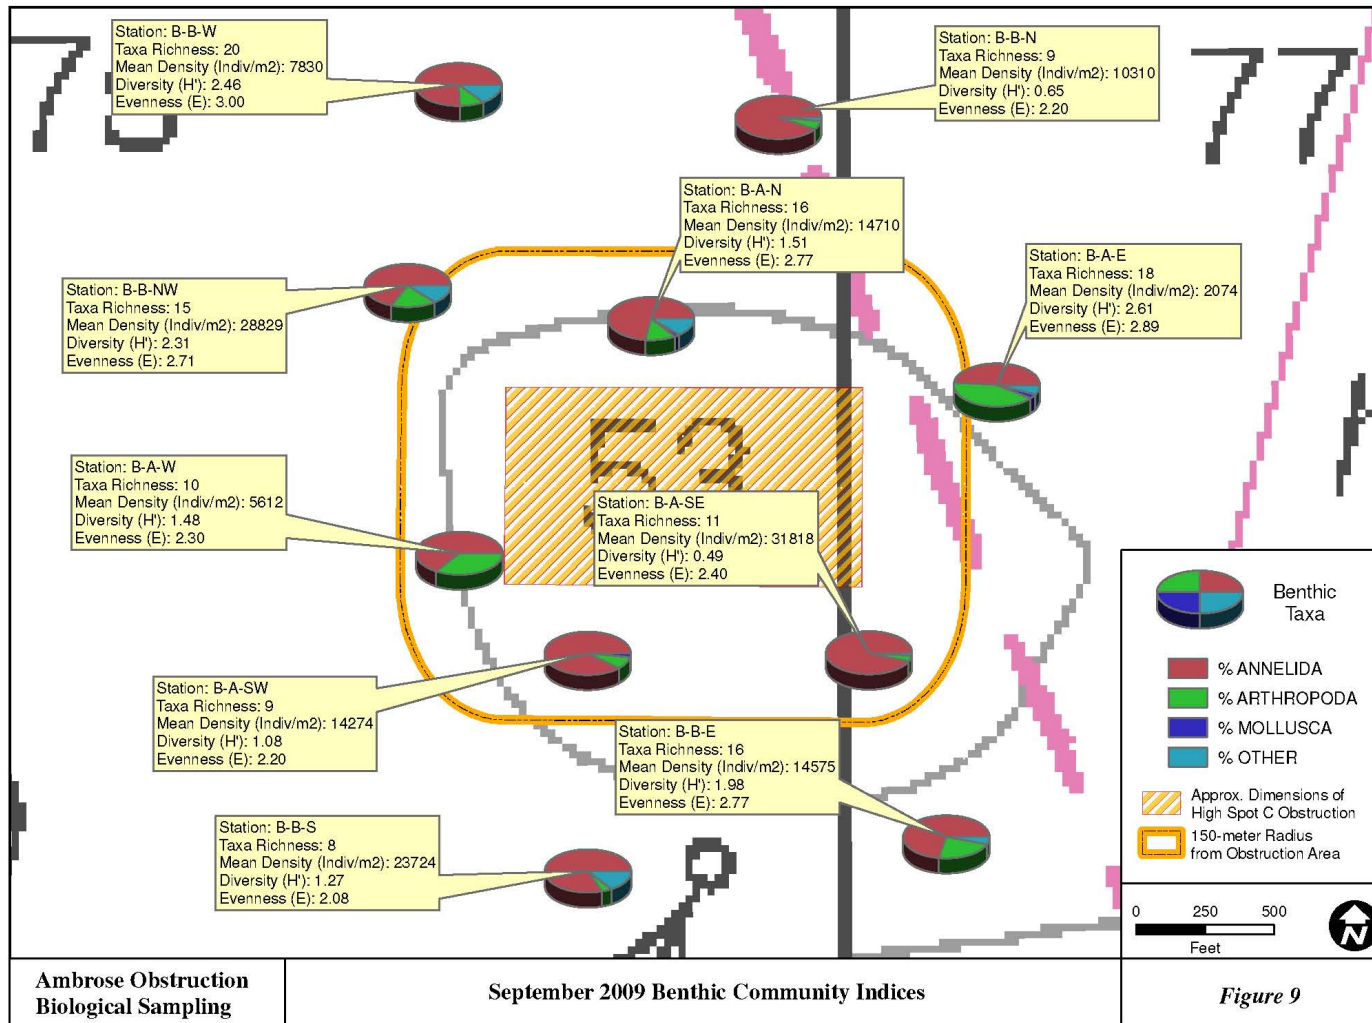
Station: B-B-W
Taxa Richness: 20
Mean Density (Indiv/m2): 7830
Diversity (H'): 2.46
Evenness (E): 3.00

Station: B-B-N
Taxa Richness: 9
Mean Density (Indiv/m2): 10310
Diversity (H'): 0.65
Evenness (E): 2.20

Station: B-A-N
Taxa Richness: 16
Mean Density (Indiv/m2): 14710
Diversity (H'): 1.51
Evenness (E): 2.77

Station: B-B-NW
Taxa Richness: 15
Mean Density (Indiv/m2): 28829
Diversity (H'): 2.31
Evenness (E): 2.71

Station: B-A-E
Taxa Richness: 18
Mean Density (Indiv/m2): 2074
Diversity (H'): 2.61
Evenness (E): 2.89

Station: B-A-W
Taxa Richness: 10
Mean Density (Indiv/m2): 5612
Diversity (H'): 1.48
Evenness (E): 2.30

Station: B-A-SE
Taxa Richness: 11
Mean Density (Indiv/m2): 31818
Diversity (H'): 0.49
Evenness (E): 2.40

Station: B-A-SW
Taxa Richness: 9
Mean Density (Indiv/m2): 14274
Diversity (H'): 1.08
Evenness (E): 2.20

Station: B-B-E
Taxa Richness: 16
Mean Density (Indiv/m2): 14575
Diversity (H'): 1.98
Evenness (E): 2.77

Station: B-B-S
Taxa Richness: 8
Mean Density (Indiv/m2): 23724
Diversity (H'): 1.27
Evenness (E): 2.08

Benthic Taxa

% ANNELIDA
% ARTHROPODA
% MOLLUSCA
% OTHER

Approx. Dimensions of High Spot C Obstruction
150-meter Radius from Obstruction Area

0 250 500
Feet

N

Ambrose Obstruction Biological Sampling

September 2009 Benthic Community Indices

Figure 9